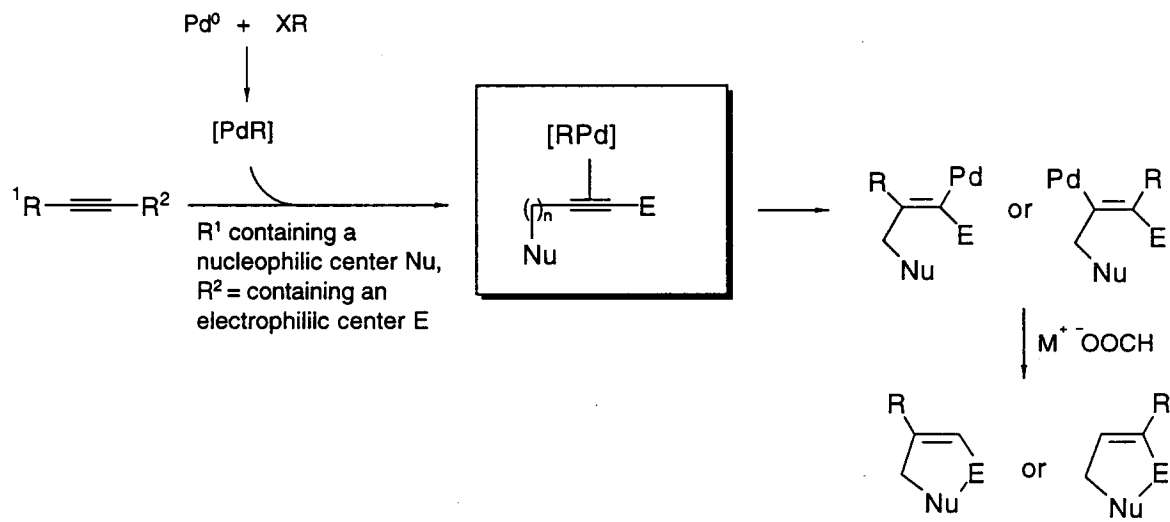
$Pd^0$ + XR

[PdR]

$^1R$—≡—$R^2$

$R^1$ containing a nucleophilic center Nu, $R^2$ = containing an electrophililc center E

[RPd]

$()_n$

E

Nu

R Pd E Nu or Pd R E Nu

$M^+$ $^-OOCH$

R E Nu or R E Nu